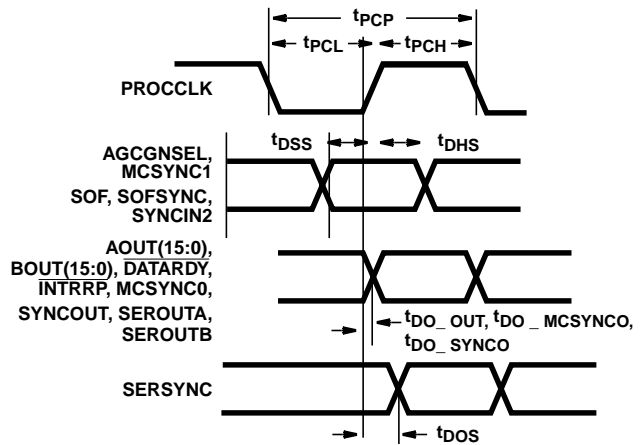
$t_{PCP}$

$t_{PCL}$

$t_{PCH}$

PROCCLK

$t_{DSS}$

$t_{DHS}$

AGCGNSEL, MCSYNC1

SOF, SOFSYNC, SYNCIN2

AOUT(15:0), BOUT(15:0), $\overline{DATARDY}$, $\overline{INTRRP}$, MCSYNC0, SYNCOUT, SEROUTA, SEROUTB

$t_{DO\_ OUT}$, $t_{DO\ \_\ MCSYNCO}$, $t_{DO\_ SYNCO}$

SERSYNC

$t_{DOS}$